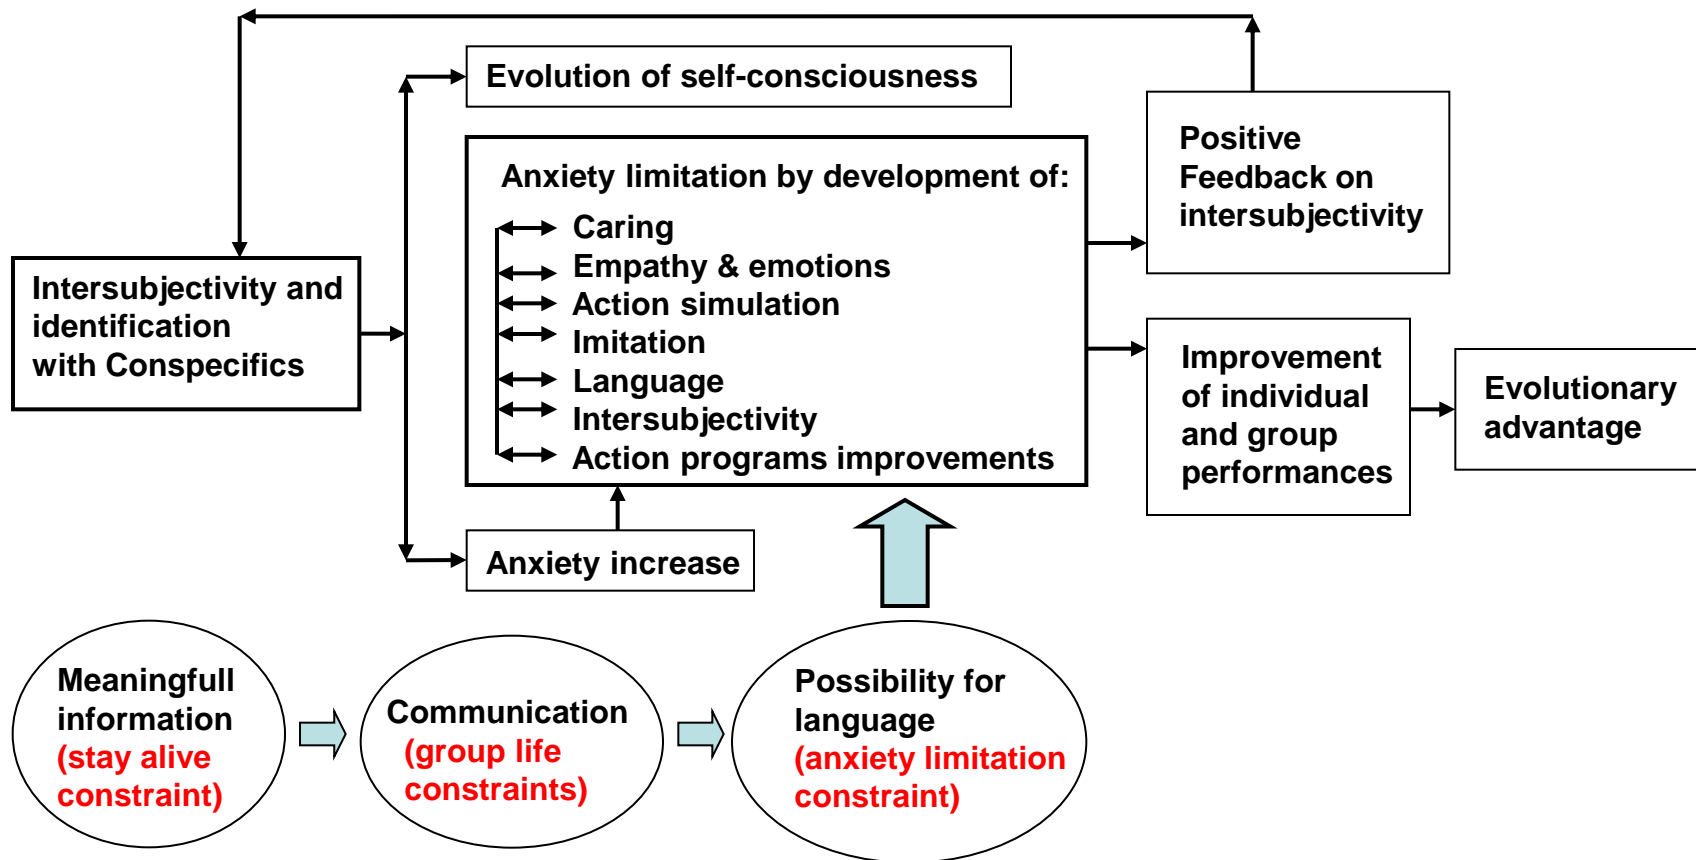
Evolution of self-consciousness

Anxiety limitation by development of:
Caring
Empathy & emotions
Action simulation
Imitation
Language
Intersubjectivity
Action programs improvements

Positive Feedback on intersubjectivity

Intersubjectivity and identification with Conspecifics

Improvement of individual and group performances

Evolutionary advantage

Anxiety increase

Meaningfull information (stay alive constraint)

Communication (group life constraints)

Possibility for language (anxiety limitation constraint)